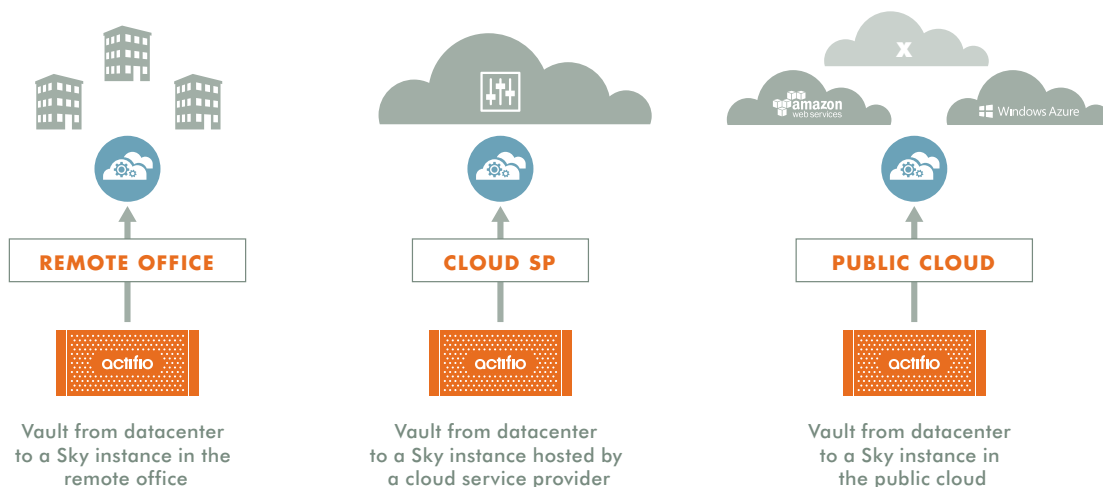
REMOTE OFFICE

actifio

Vault from datacenter to a Sky instance in the remote office

CLOUD SP

actifio

Vault from datacenter to a Sky instance hosted by a cloud service provider

x

amazon web services

Windows Azure

PUBLIC CLOUD

actifio

Vault from datacenter to a Sky instance in the public cloud